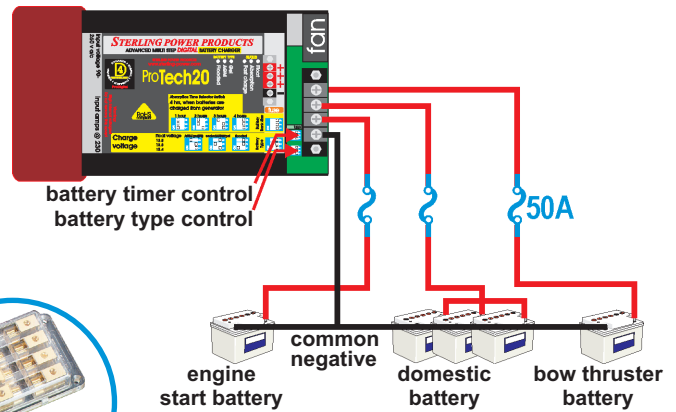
fan

STERLING POWER PRODUCTS

ADVANCED MULTI STEP DIGITAL BATTERY CHARGER

ProTech20

Charge voltage

battery timer control

battery type control

50A

common negative

engine start battery

domestic battery

bow thruster battery